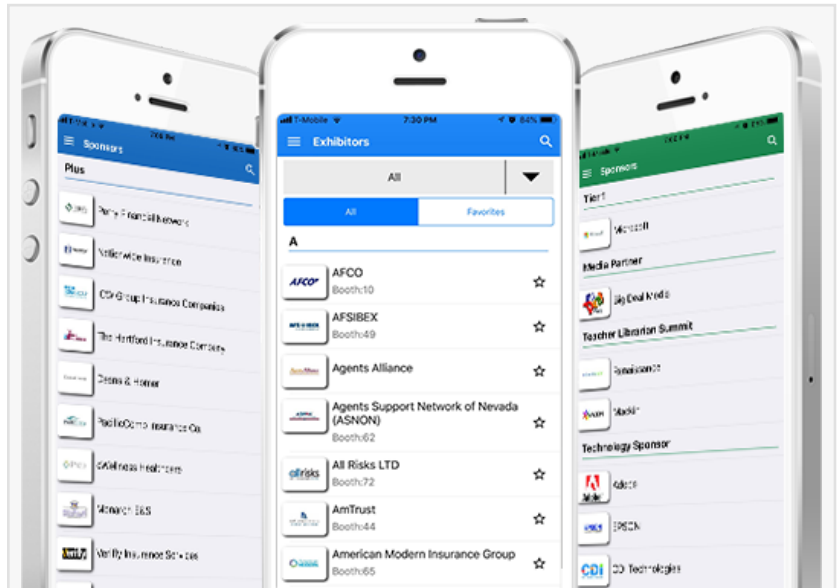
Sponsors

Plus

Parry Financial Network

Nationwide Insurance

CSI Group Insurance Companies

The Hartford Insurance Company

Deans & Homer

PacificComp Insurance Co.

Wellness Healthcare

Monarch E&S

Verify Insurance Services

T-Mobile 7:30 PM 84%

Exhibitors

All

All

Favorites

A

AFCO

Booth:10

AFSIBEX

Booth:49

Agents Alliance

Agents Support Network of Nevada (ASNON)

Booth:62

All Risks LTD

Booth:72

AmTrust

Booth:44

American Modern Insurance Group

Booth:65

Sponsors

Tier 1

Microsoft

Media Partner

Big Deal Media

Teacher Librarian Summit

Renaissance

Mackin

Technology Sponsor

Adobe

EPSON

CDI Technologies